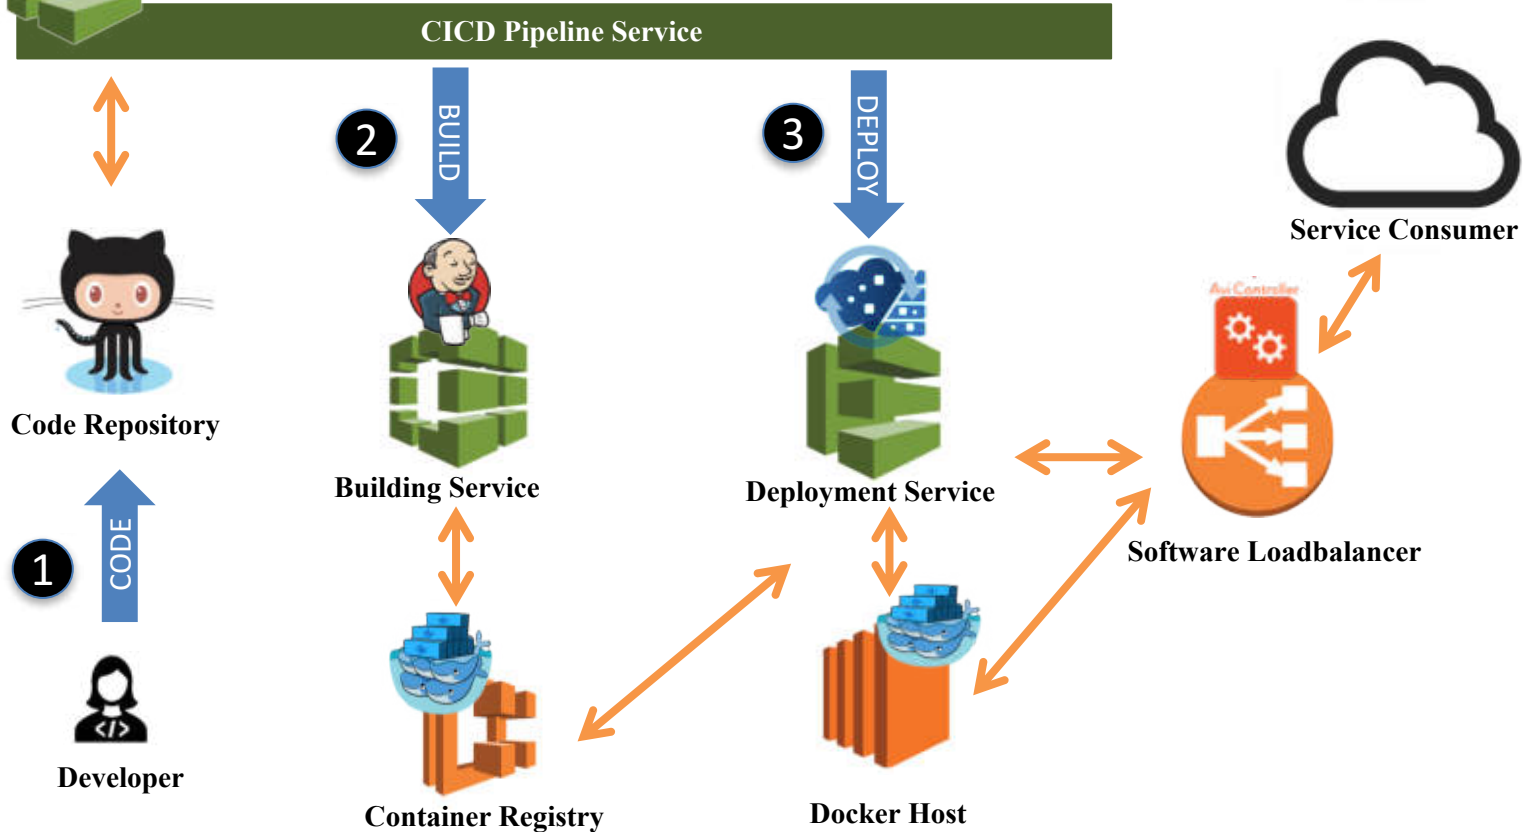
CICD Pipeline Service

2

BUILD

3

DEPLOY

Service Consumer

Avi Controller

Code Repository

Building Service

Deployment Service

Software Loadbalancer

1

CODE

Developer

Container Registry

Docker Host